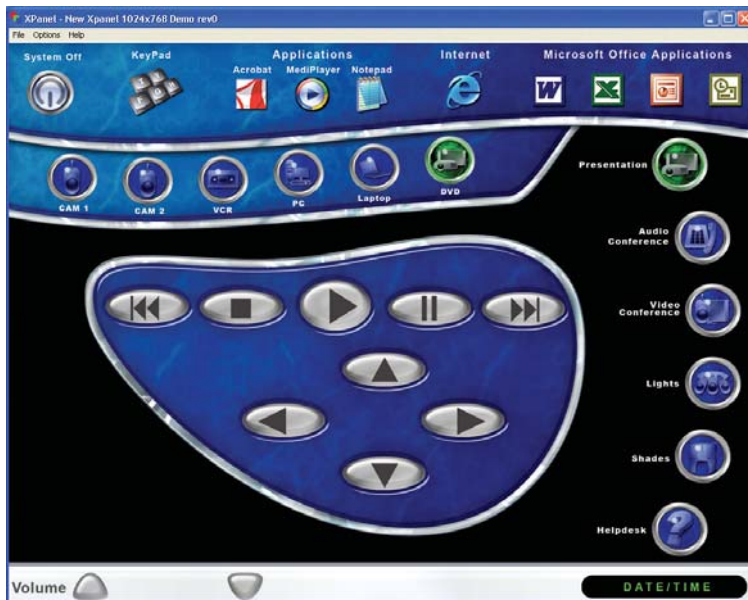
XPanel - New Xpanel 1024x768 Demo rev0

File Options Help

System Off

KeyPad

Applications

Acrobat MediPlayer Notepad

Internet

Microsoft Office Applications

CAM 1

CAM 2

VCR

PC

Laptop

DVD

Presentation

Audio Conference

Video Conference

Lights

Shades

Helpdesk

Volume

DATE/TIME